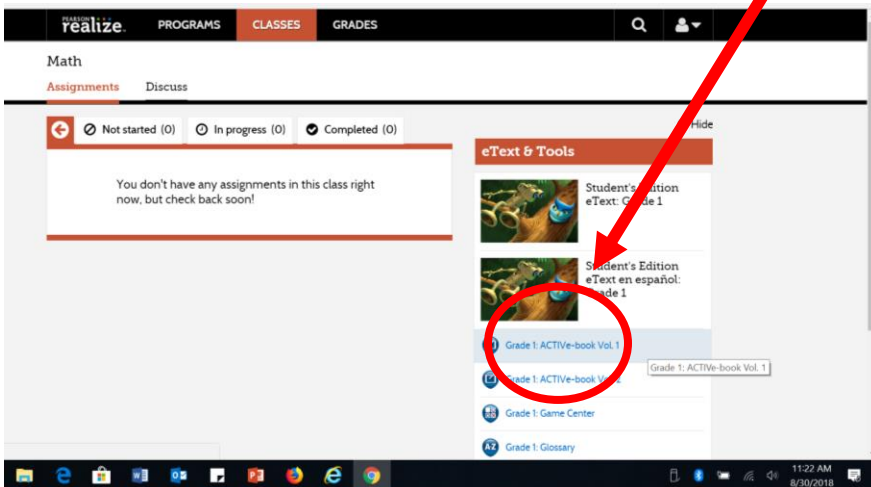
PEARSON realize. PROGRAMS CLASSES GRADES

Math

Assignments Discuss

Not started (0) In progress (0) Completed (0)

Hide

You don't have any assignments in this class right now, but check back soon!

eText & Tools

Student's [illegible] eText: G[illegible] 1

Student's Edition eText en español: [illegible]ade 1

Grade 1: ACTIVe-book Vol. 1

Grade 1: ACTIVe-book Vol. 1

Grade 1: ACTIVe-book Vo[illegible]

Grade 1: Game Center

Grade 1: Glossary

11:22 AM 8/30/2018